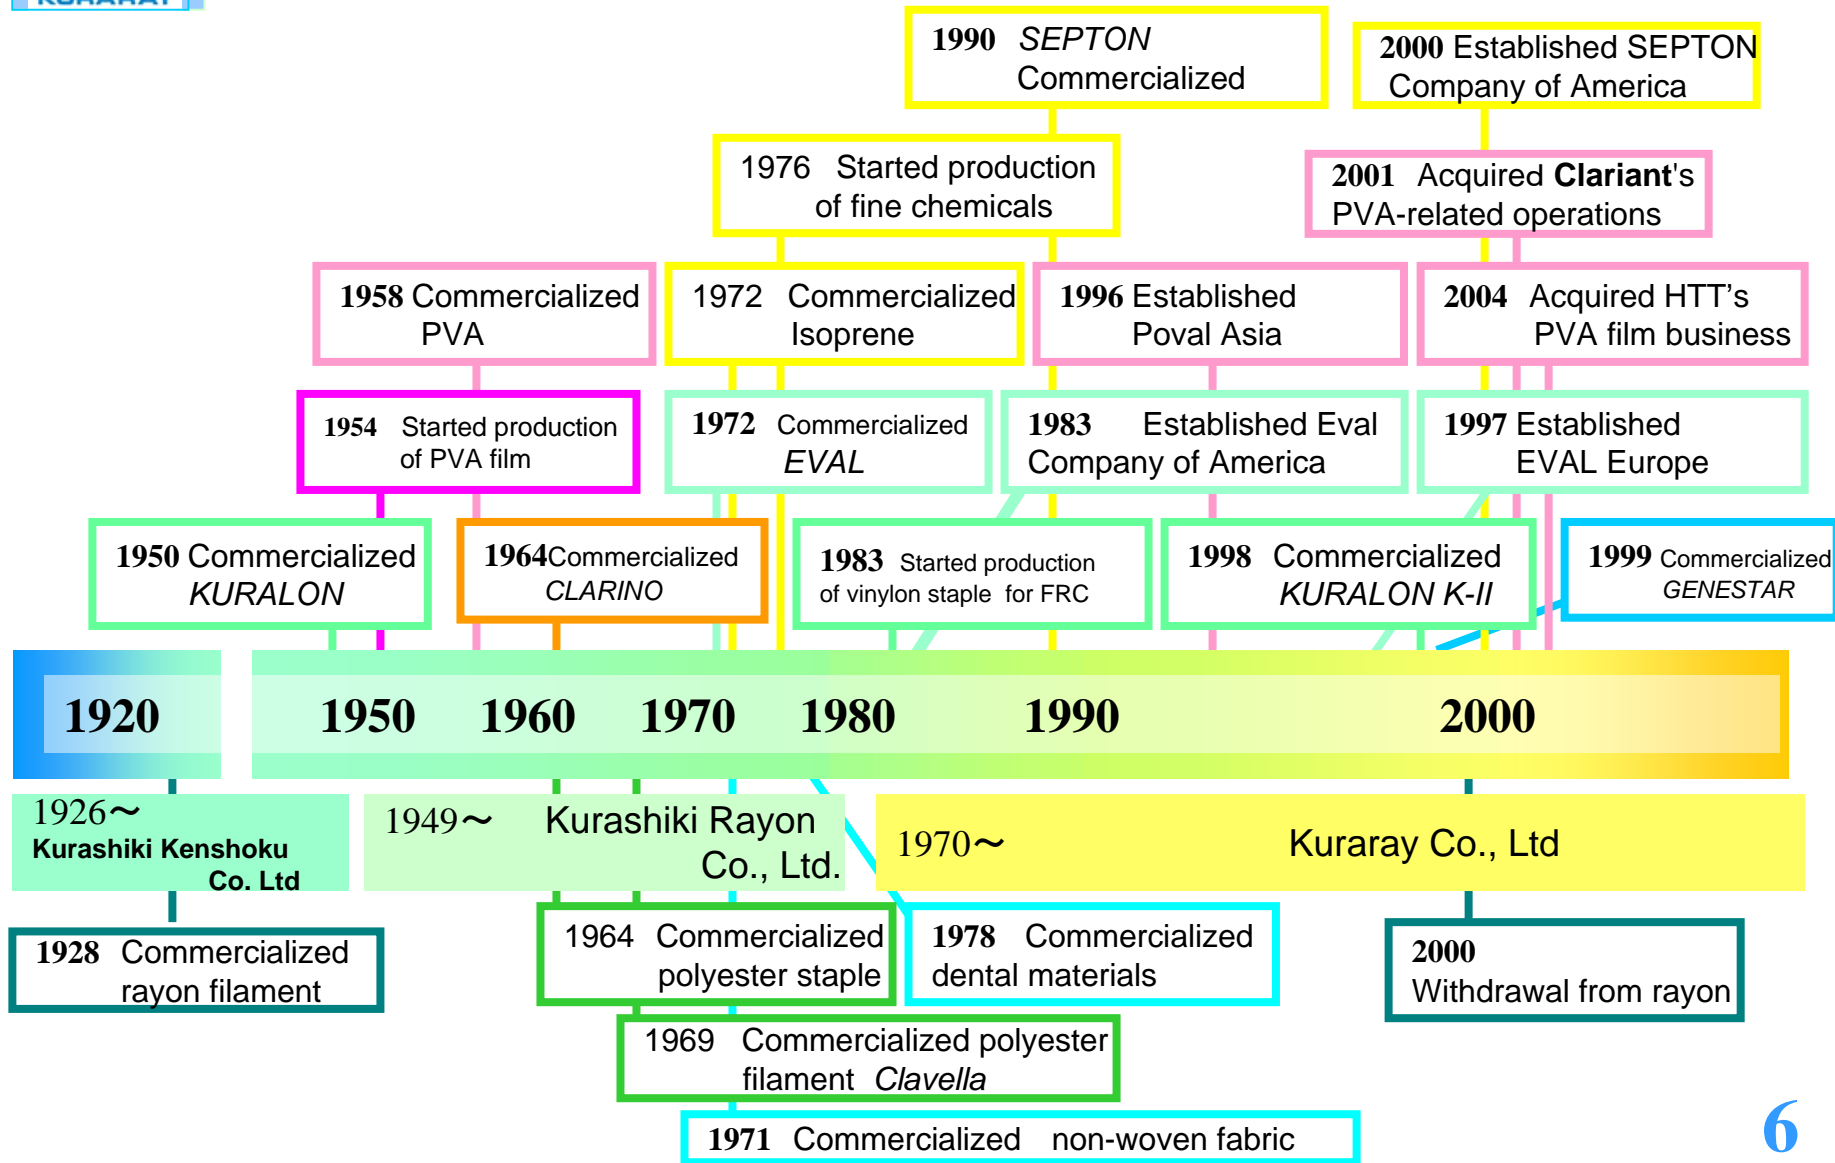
KURARAY

1990 SEPTON Commercialized

2000 Established SEPTON Company of America

1976 Started production of fine chemicals

2001 Acquired Clariant's PVA-related operations

1958 Commercialized PVA

1972 Commercialized Isoprene

1996 Established Poval Asia

2004 Acquired HTT's PVA film business

1954 Started production of PVA film

1972 Commercialized EVAL

1983 Established Eval Company of America

1997 Established EVAL Europe

1950 Commercialized KURALON

1964Commercialized CLARINO

1983 Started production of vinylon staple for FRC

1998 Commercialized KURALON K-II

1999 Commercialized GENESTAR

1920 1950 1960 1970 1980 1990 2000

1926～ Kurashiki Kenshoku Co. Ltd

1949～ Kurashiki Rayon Co., Ltd.

1970～ Kuraray Co., Ltd

1928 Commercialized rayon filament

1964 Commercialized polyester staple

1978 Commercialized dental materials

2000 Withdrawal from rayon

1969 Commercialized polyester filament Clavella

1971 Commercialized non-woven fabric

6